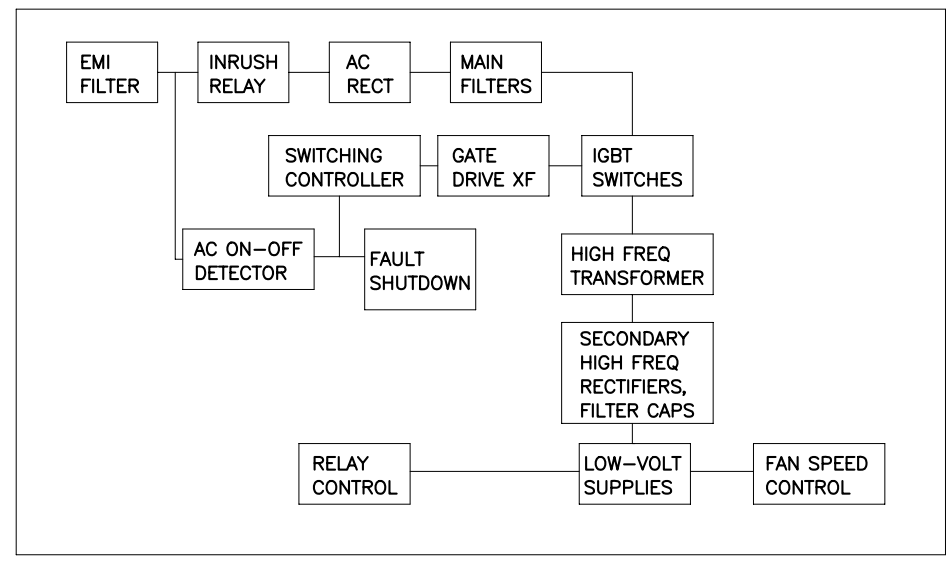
EMI FILTER

INRUSH RELAY

AC RECT

MAIN FILTERS

SWITCHING CONTROLLER

GATE DRIVE XF

IGBT SWITCHES

AC ON–OFF DETECTOR

FAULT SHUTDOWN

HIGH FREQ TRANSFORMER

SECONDARY HIGH FREQ RECTIFIERS, FILTER CAPS

RELAY CONTROL

LOW–VOLT SUPPLIES

FAN SPEED CONTROL